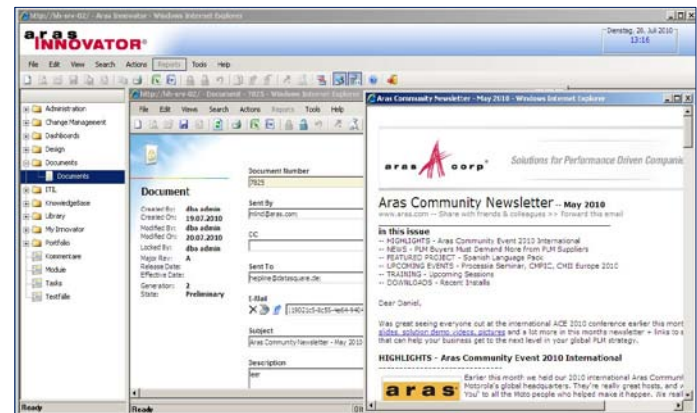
http://lab-srv-02/ - Aras Innovator - Windows Internet Explorer
aras INNOVATOR
Dienstag, 20. Juli 2010
13:16
File Edit View Search Actions Reports Tools Help
Administration
Change Management
Dashboards
Design
Documents
Documents
ITIL
Knowledgebase
Library
My Innovator
Portfolio
Kommentare
Module
Tasks
Testfälle
http://lab-srv-02/ - Document - 7825 - Windows Internet Explorer
File Edit Views Search Actions Reports Tools Help
Document
Created By: dba admin
Created On: 19.07.2010
Modified By: dba admin
Modified On: 20.07.2010
Locked By: dba admin
Major Rev: A
Release Date:
Effective Date:
Generation: 2
State: Preliminary
Document Number
7825
Sent By
mind@aras.com
CC
Sent To
hepline@datasquare.de
E-Mail
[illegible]
Subject
Aras Community Newsletter - May 2010
Description
leer
Aras Community Newsletter - May 2010 - Windows Internet Explorer
aras corp
Solutions for Performance Driven Compani
Aras Community Newsletter -- May 2010
www.aras.com -- Share with friends & colleagues >> Forward this email
in this issue
-- HIGHLIGHTS - Aras Community Event 2010 International
-- NEWS - PLM Buyers Must Demand More from PLM Suppliers
-- FEATURED PROJECT - Spanish Language Pack
-- UPCOMING EVENTS - Processia Seminar, CMPIC, CHII Europe 2010
-- TRAINING - Upcoming Sessions
-- DOWNLOADS - Recent Installs
Dear Daniel,
Was great seeing everyone out at the international ACE 2010 conference earlier this mont slides, solution demo videos, pictures and a lot more in this months newsletter + links to s that can help your business get to the next level in your global PLM strategy.
HIGHLIGHTS - Aras Community Event 2010 International
aras
Earlier this month we held our 2010 International Aras Communit Motorola's global headquarters. They're really great hosts, and v You" to all the Moto people who helped make it happen. We're real
Ready
Ready